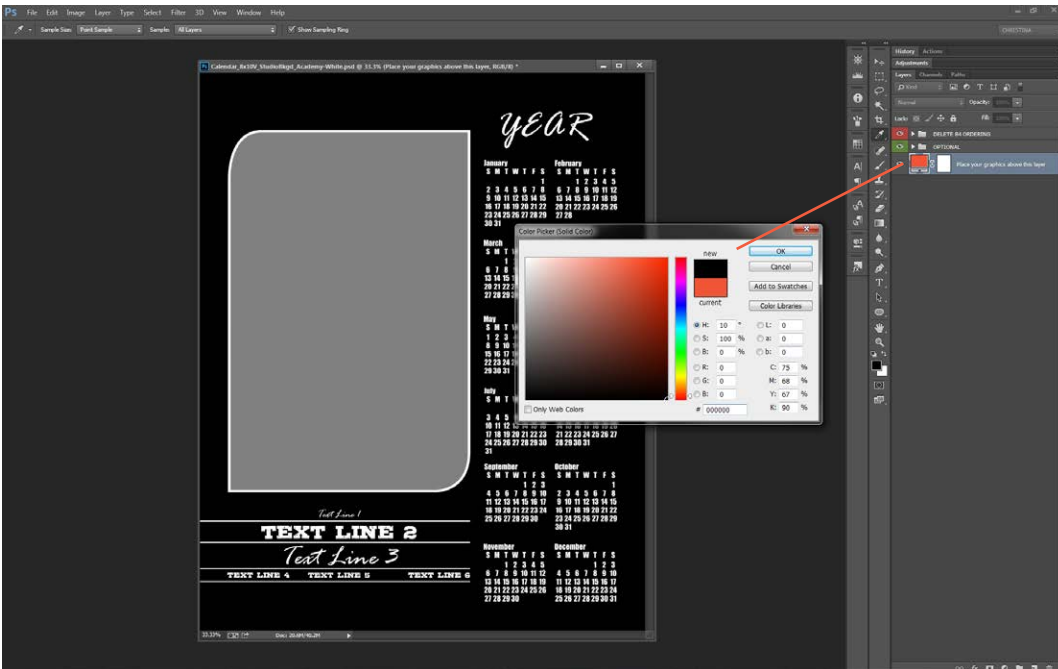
Ps File Edit Image Layer Type Select Filter 3D View Window Help

Sample Size: Point Sample Sample: All Layers Show Sampling Ring

CHRISTINA

Calendar_8x10V_StudioBkgd_Academy-White.psd @ 33.3% (Place your graphics above this layer, RGB/8) *

YEAR

January
S M T W T F S
1
2 3 4 5 6 7 8
9 10 11 12 13 14 15
16 17 18 19 20 21 22
23 24 25 26 27 28 29
30 31

February
S M T W T F S
1 2 3 4 5
6 7 8 9 10 11 12
13 14 15 16 17 18 19
20 21 22 23 24 25 26
27 28

March
S M T W T F S

6 7 8
13 14 15
20 21 22
27 28 29

May
S M T W
1 2 3 4
8 9 10 11
15 16 17 18
22 23 24 25
29 30 31

July
S M T W T F S

3 4 5
10 11 12 13 14 15 16
17 18 19 20 21 22 23
24 25 26 27 28 29 30
31

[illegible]
21 22 23 24 25 26 27
28 29 30 31

September
S M T W T F S
1 2 3
4 5 6 7 8 9 10
11 12 13 14 15 16 17
18 19 20 21 22 23 24
25 26 27 28 29 30

October
S M T W T F S
1
2 3 4 5 6 7 8
9 10 11 12 13 14 15
16 17 18 19 20 21 22
23 24 25 26 27 28 29
30 31

November
S M T W T F S
1 2 3 4 5
6 7 8 9 10 11 12
13 14 15 16 17 18 19
20 21 22 23 24 25 26
27 28 29 30

December
S M T W T F S
1 2 3
4 5 6 7 8 9 10
11 12 13 14 15 16 17
18 19 20 21 22 23 24
25 26 27 28 29 30 31

Text Line 1
TEXT LINE 2
Text Line 3
TEXT LINE 4 TEXT LINE 5 TEXT LINE 6

33.33% Doc: 20.6M/40.2M

Color Picker (Solid Color)
new
current
OK
Cancel
Add to Swatches
Color Libraries
H: 10 °
S: 100 %
B: 0 %
R: 0
G: 0
B: 0
L: 0
a: 0
b: 0
C: 75 %
M: 68 %
Y: 67 %
K: 90 %
Only Web Colors
# 000000

History Actions
Adjustments
Layers Channels Paths
Kind
Normal Opacity: 100%
Lock: Fill: 100%
DELETE B4 ORDERING
OPTIONAL
Place your graphics above this layer